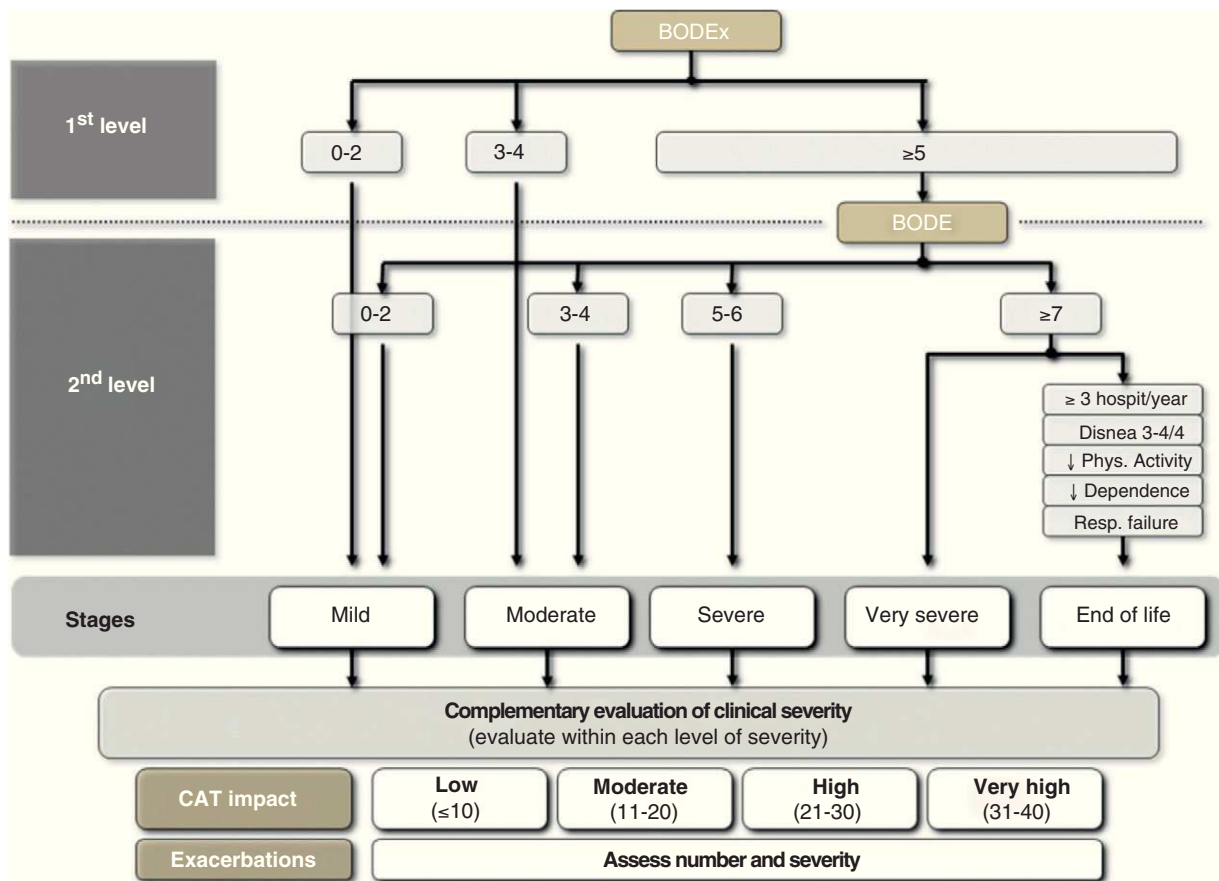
BODEx

1$^{st}$ level

0-2

3-4

≥5

BODE

2$^{nd}$ level

0-2

3-4

5-6

≥7

≥ 3 hospit/year

Disnea 3-4/4

↓ Phys. Activity

↓ Dependence

Resp. failure

Stages

Mild

Moderate

Severe

Very severe

End of life

**Complementary evaluation of clinical severity**
(evaluate within each level of severity)

CAT impact

**Low**
(≤10)

**Moderate**
(11-20)

**High**
(21-30)

**Very high**
(31-40)

Exacerbations

**Assess number and severity**